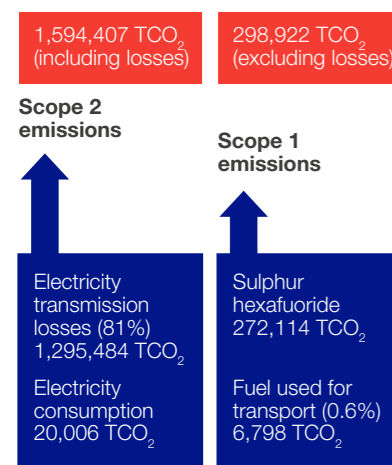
1,594,407 $TCO_2$ (including losses)

298,922 $TCO_2$ (excluding losses)

Scope 2 emissions

Scope 1 emissions

Electricity transmission losses (81%) 1,295,484 $TCO_2$

Electricity consumption 20,006 $TCO_2$

Sulphur hexafuoride 272,114 $TCO_2$

Fuel used for transport (0.6%) 6,798 $TCO_2$